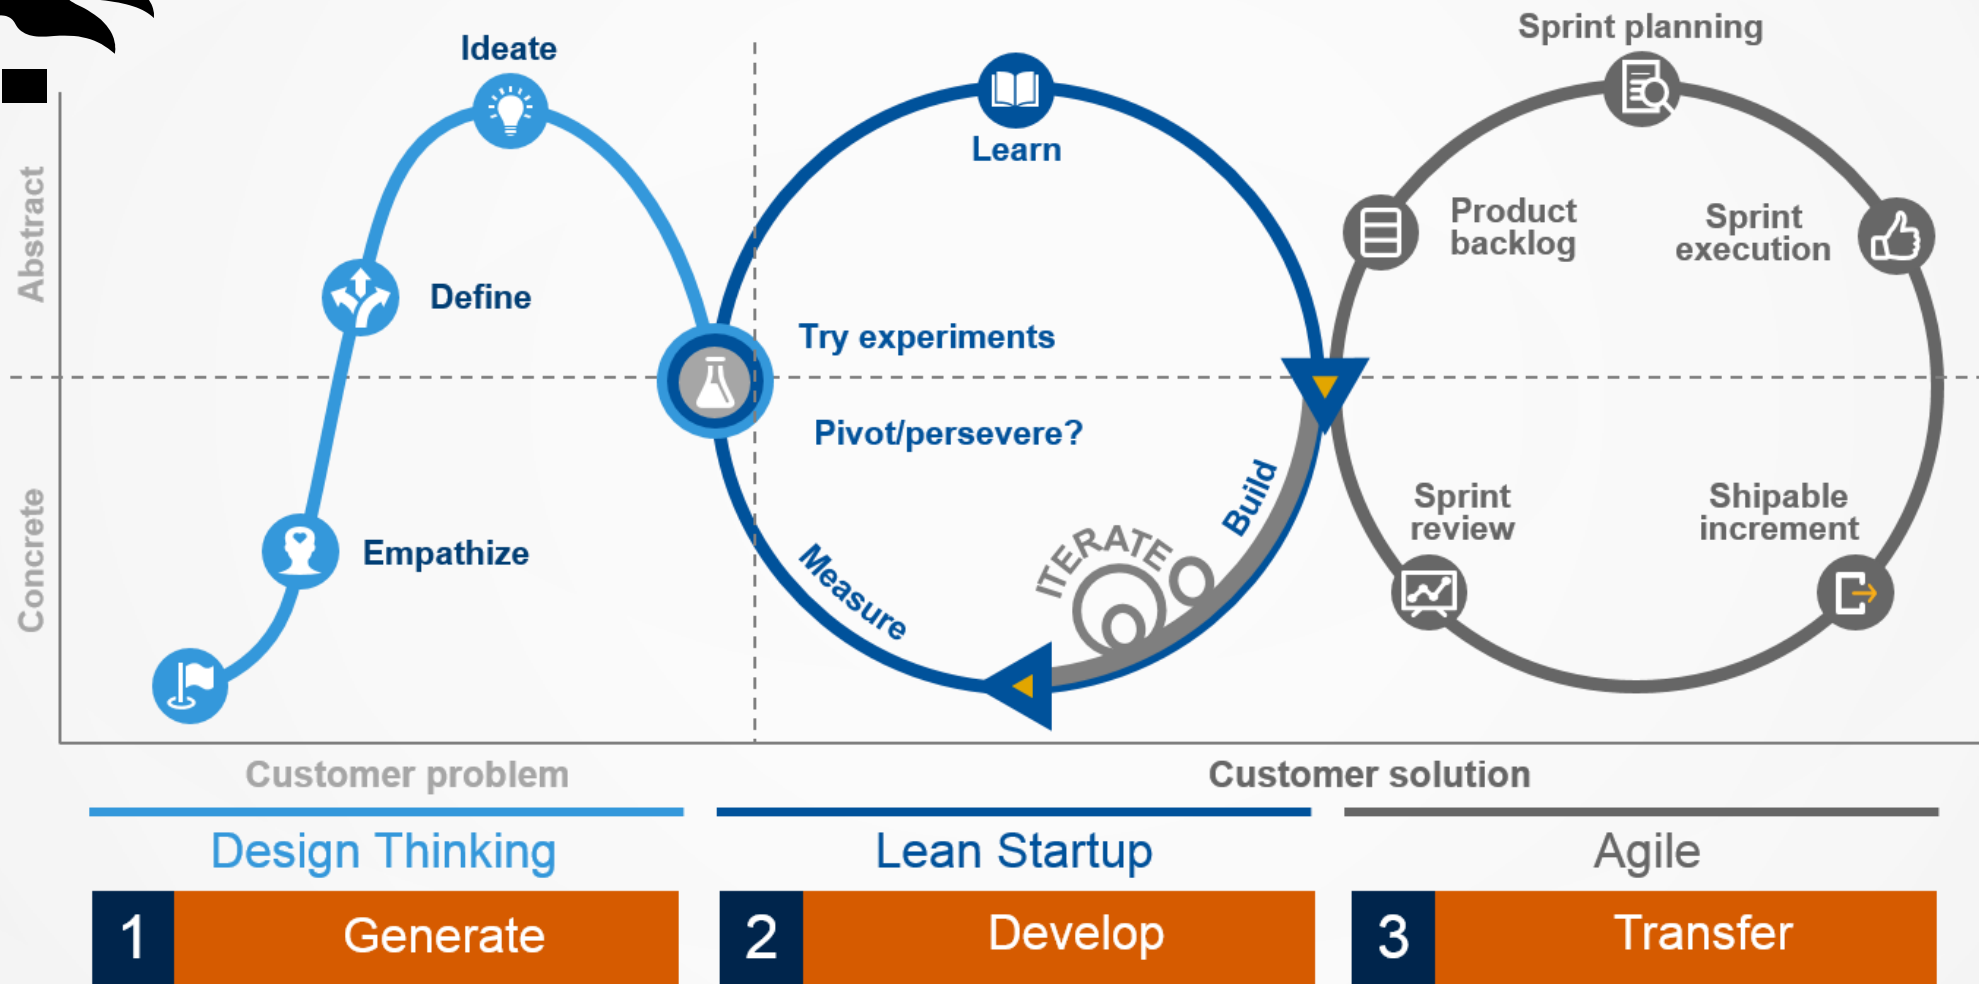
Abstract

Concrete

Ideate

Define

Empathize

Learn

Try experiments

Pivot/persevere?

Build

Measure

ITERATE

Sprint planning

Product backlog

Sprint execution

Sprint review

Shipable increment

Customer problem

Customer solution

Design Thinking

Lean Startup

Agile

1 Generate

2 Develop

3 Transfer